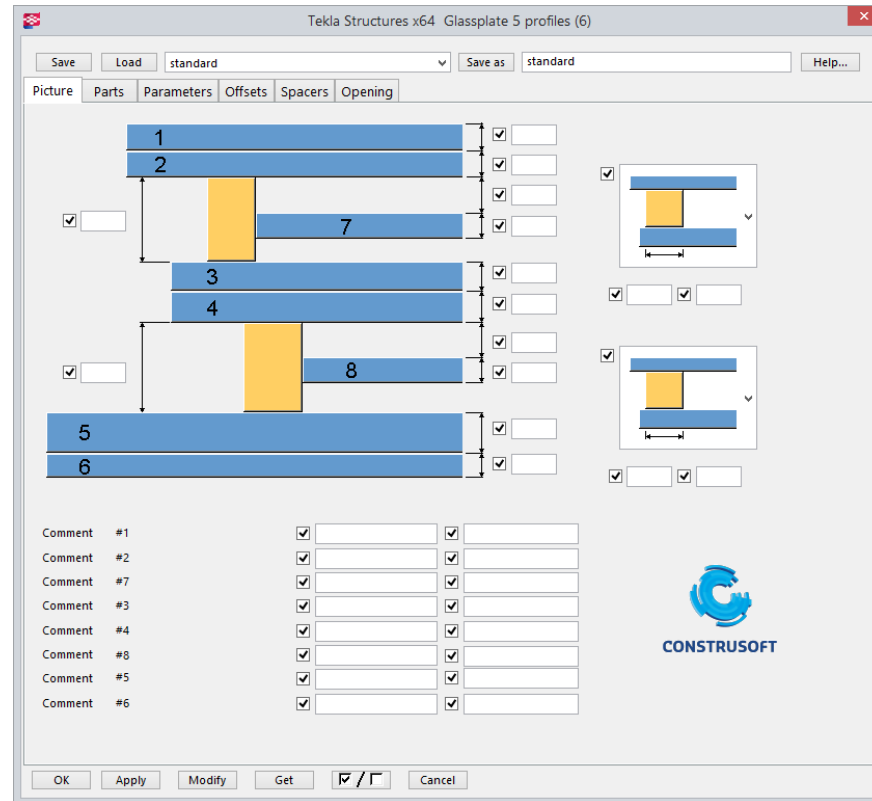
Tekla Structures x64 Glassplate 5 profiles (6)

Save Load standard Save as standard Help...

Picture Parts Parameters Offsets Spacers Opening

1
2
7
3
4
8
5
6

Comment #1
Comment #2
Comment #7
Comment #3
Comment #4
Comment #8
Comment #5
Comment #6

CONSTRUSOFT

OK Apply Modify Get Cancel